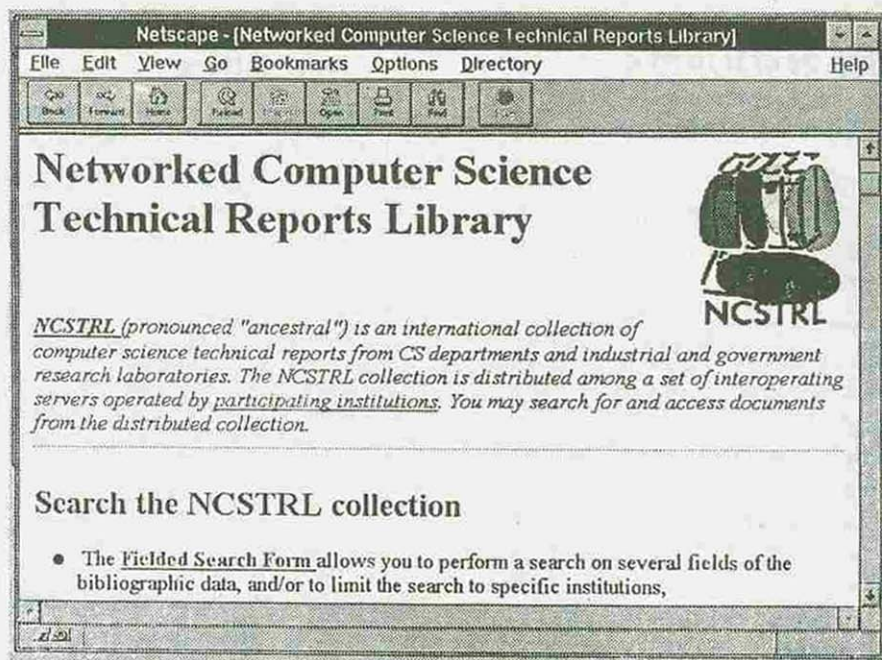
Netscape - [Networked Computer Science Technical Reports Library]

File Edit View Go Bookmarks Options Directory Help

Back Forward Home Reload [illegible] Open Print Find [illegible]

Networked Computer Science Technical Reports Library

NCSTRL

NCSTRL (pronounced "ancestral") is an international collection of computer science technical reports from CS departments and industrial and government research laboratories. The NCSTRL collection is distributed among a set of interoperating servers operated by participating institutions. You may search for and access documents from the distributed collection.

Search the NCSTRL collection

• The Fielded Search Form allows you to perform a search on several fields of the bibliographic data, and/or to limit the search to specific institutions,